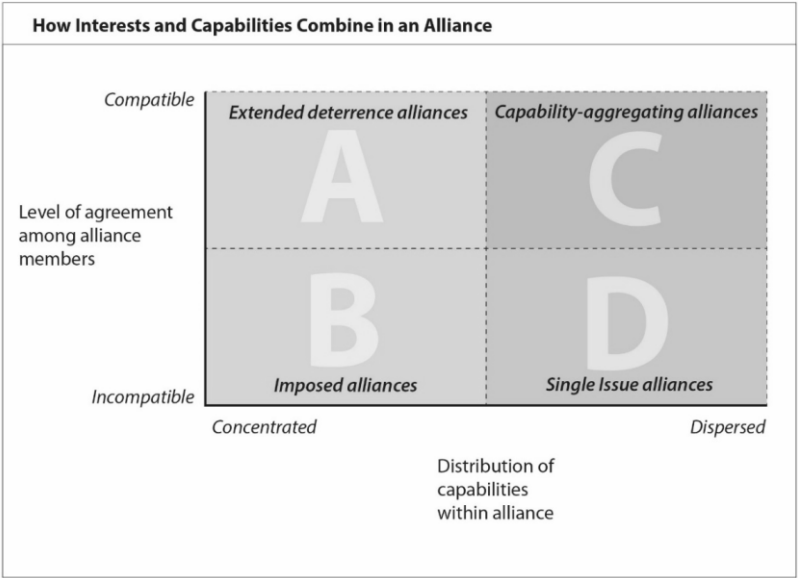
How Interests and Capabilities Combine in an Alliance

Compatible

Extended deterrence alliances

Capability-aggregating alliances

A

C

Level of agreement among alliance members

B

D

Incompatible

Imposed alliances

Single Issue alliances

Concentrated

Dispersed

Distribution of capabilities within alliance